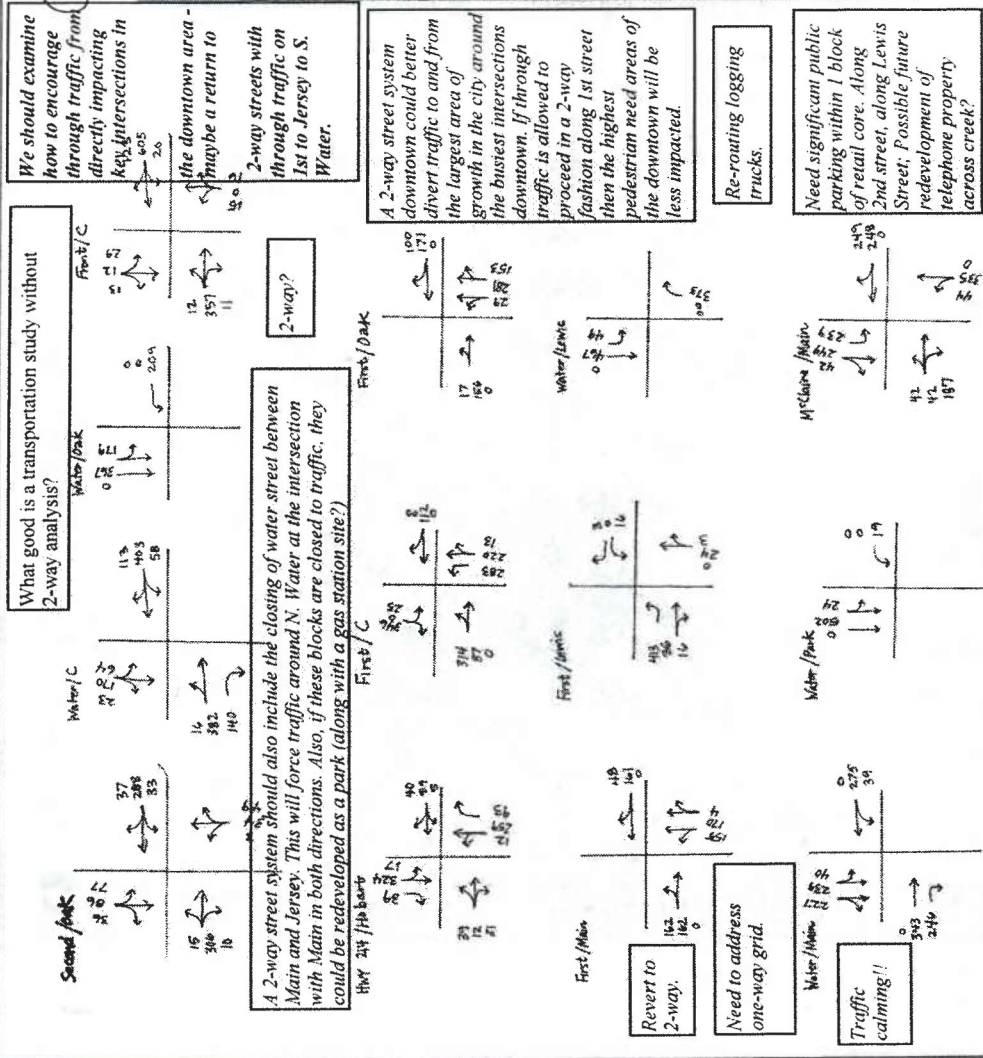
We should examine how to encourage through traffic from directly impacting key intersections in the downtown area - maybe a return to 2-way streets with through traffic on 1st to Jersey to S. Water.

A 2-way street system downtown could better divert traffic to and from the largest area of growth in the city around the busiest intersections downtown. If through traffic is allowed to proceed in a 2-way fashion along 1st street then the highest pedestrian need areas of the downtown will be less impacted.

Re-routing logging trucks.

Need significant public parking within 1 block of retail core. Along 2nd street, along Lewis Street; Possible future redevelopment of telephone property across creek?

What good is a transportation study without 2-way analysis?

2-way?

A 2-way street system should also include the closing of water street between Main and Jersey. This will force traffic around N. Water at the intersection with Main in both directions. Also, if these blocks are closed to traffic, they could be redeveloped as a park (along with a gas station site?)

Revert to 2-way.

Need to address one-way grid.

Traffic calming!!

Second/Oak

Water/C

Water/Oak

Front/C

First/C

First/Oak

First/Lewis

Water/Lewis

Hwy 20/Hobart

First/Main

Water/Park

McClaire/Main

Water/Main